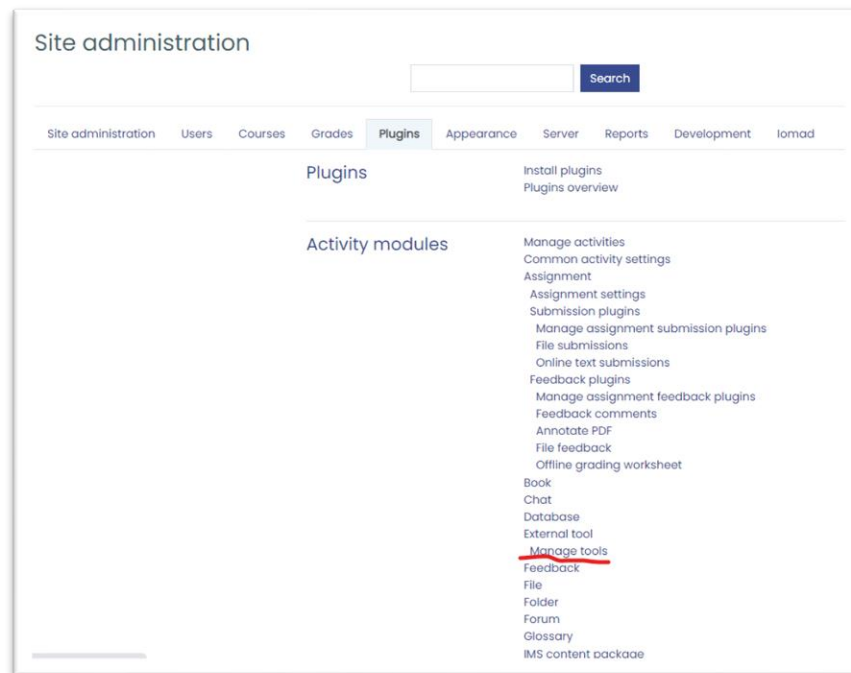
Site administration

Search

Site administration | Users | Courses | Grades | Plugins | Appearance | Server | Reports | Development | Iomad

Plugins

Install plugins
Plugins overview

Activity modules

Manage activities
Common activity settings
Assignment
Assignment settings
Submission plugins
Manage assignment submission plugins
File submissions
Online text submissions
Feedback plugins
Manage assignment feedback plugins
Feedback comments
Annotate PDF
File feedback
Offline grading worksheet
Book
Chat
Database
External tool
Manage tools
Feedback
File
Folder
Forum
Glossary
IMS content package